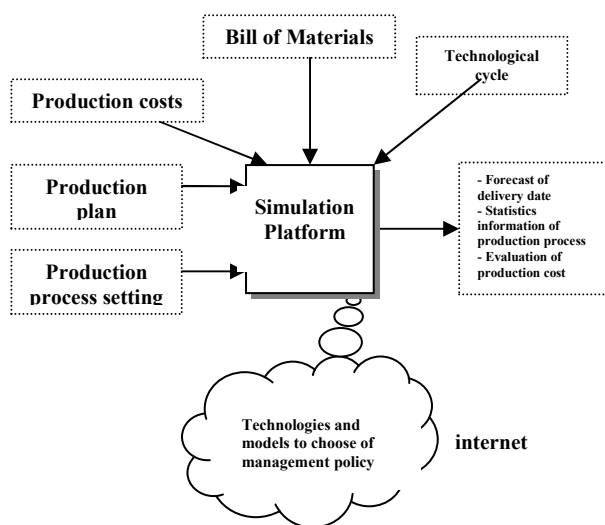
Bill of Materials

Technological cycle

Production costs

Production plan

Simulation Platform

- Forecast of delivery date
- Statistics information of production process
- Evaluation of production cost

Production process setting

Technologies and models to choose of management policy

internet